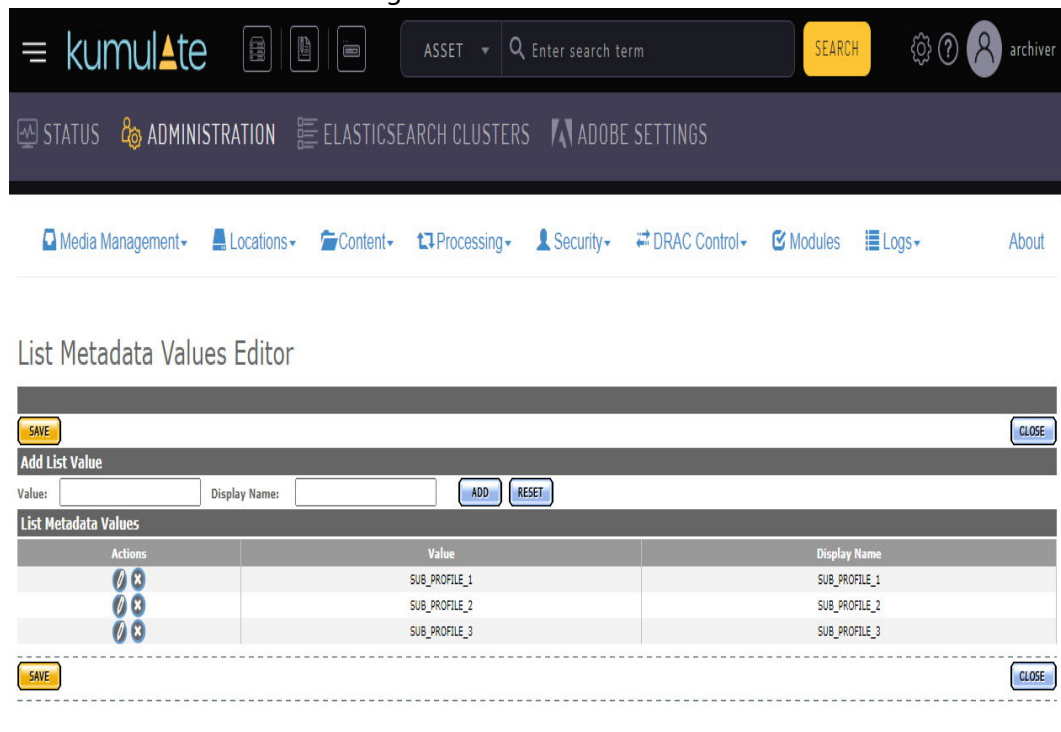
kumulate

ASSET Enter search term SEARCH archiver

STATUS ADMINISTRATION ELASTICSEARCH CLUSTERS ADOBE SETTINGS

Media Management Locations Content Processing Security DRAC Control Modules Logs About

List Metadata Values Editor

SAVE CLOSE

Add List Value

Value: Display Name: ADD RESET

List Metadata Values

| Actions | Value | Display Name |
|---|---|---|
| | SUB_PROFILE_1 | SUB_PROFILE_1 |
| | SUB_PROFILE_2 | SUB_PROFILE_2 |
| | SUB_PROFILE_3 | SUB_PROFILE_3 |

SAVE CLOSE